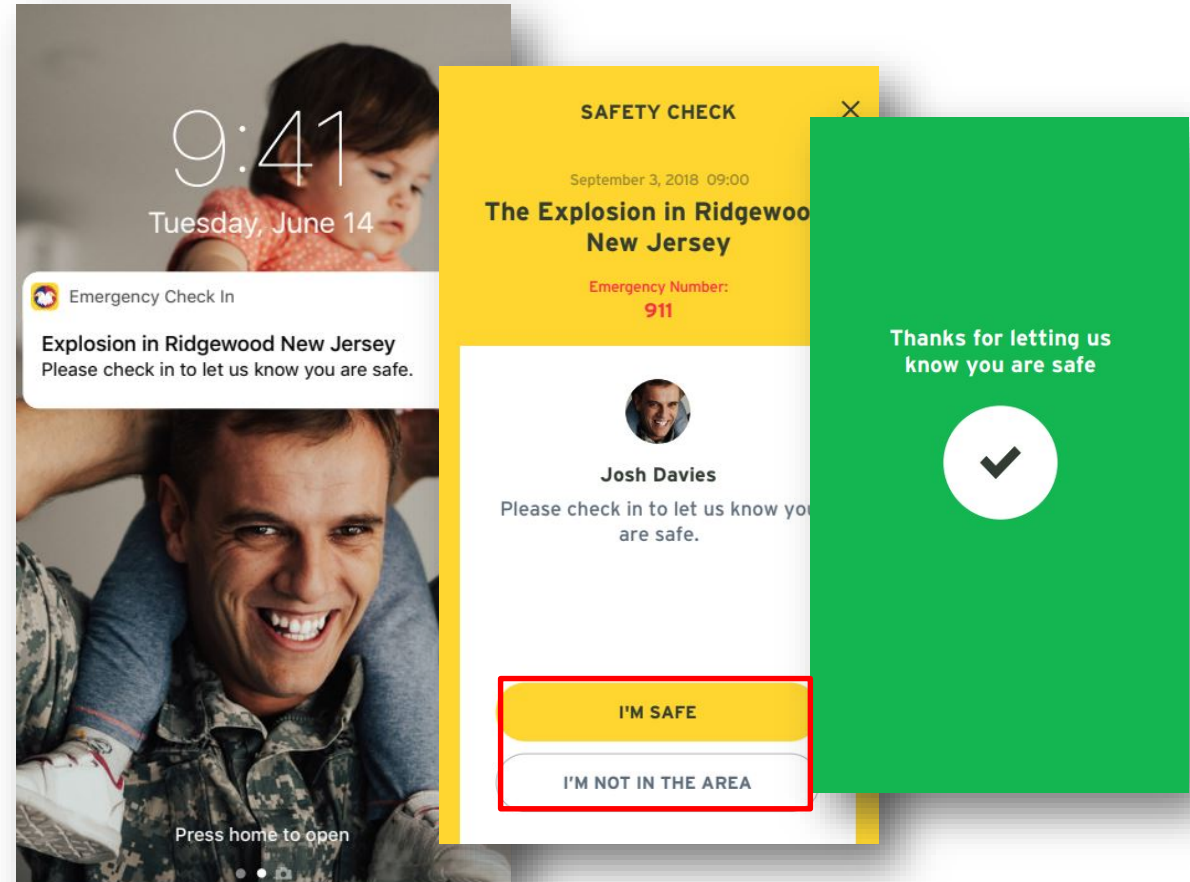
9:41
Tuesday, June 14

Emergency Check In
Explosion in Ridgewood New Jersey
Please check in to let us know you are safe.

Press home to open

SAFETY CHECK

September 3, 2018 09:00
The Explosion in Ridgewoo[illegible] New Jersey

Emergency Number:
911

Josh Davies
Please check in to let us know yo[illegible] are safe.

I'M SAFE
I'M NOT IN THE AREA

Thanks for letting us know you are safe